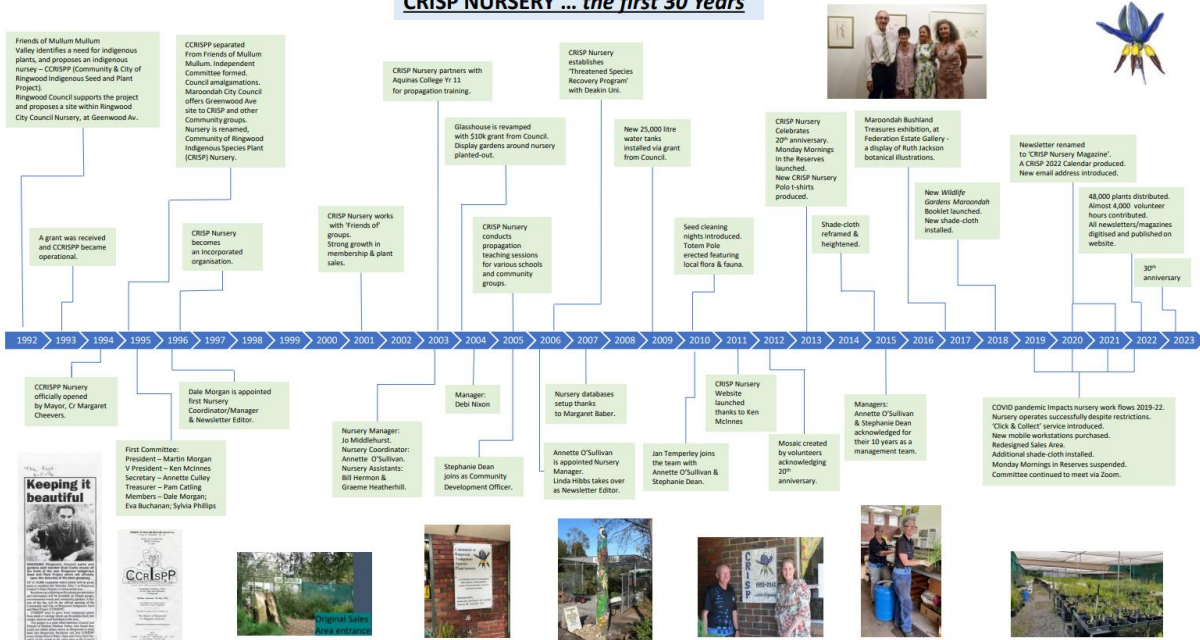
CRISP NURSERY … the first 30 Years

Friends of Mullum Mullum Valley identifies a need for indigenous plants, and proposes an indigenous nursey – CCRISPP (Community & City of Ringwood Indigenous Seed and Plant Project).
Ringwood Council supports the project and proposes a site within Ringwood City Council Nursery, at Geenwood Av.

A grant was received and CCRISPP became operational.

CCRISPP Nursery officially opened by Mayor, Cr Margaret Cheevers.

CCRISPP separated From Friends of Mullum Mullum. Independent Committee formed. Council amalgamations. Maroondah City Council offers Greenwood Ave site to CRISP and other Community groups. Nursery is renamed, Community of Ringwood Indigenous Species Plant (CRISP) Nursery.

First Committee:
President – Martin Morgan
V President – Ken McInnes
Secretary – Annette Culley
Treasurer – Pam Catling
Members – Dale Morgan; Eva Buchanan; Sylvia Philips

CRISP Nursery becomes an Incorporated organisation.

Dale Morgan is appointed first Nursery Coordinator/Manager & Newsletter Editor.

CRISP Nursery works with 'Friends of' groups. Strong growth in membership & plant sales.

CRISP Nursery partners with Aquinas College Yr 11 for propagation training.

Nursery Manager: Jo Middlehurst. Nursery Coordinator: Annette O'Sullivan. Nursery Assistants: Bill Hermon & Graeme Heatherhill.

Glasshouse is revamped with $10k grant from Council. Display gardens around nursery planted-out.

Manager: Debi Nixon

CRISP Nursery conducts propagation teaching sessions for various schools and community groups.

Stephanie Dean joins as Community Development Officer.

CRISP Nursery establishes 'Threatened Species Recovery Program' with Deakin Uni.

Annette O'Sullivan is appointed Nursery Manager. Linda Hibbs takes over as Newsletter Editor.

Nursery databases setup thanks to Margaret Baber.

New 25,000 litre water tanks installed via grant from Council.

Seed cleaning nights introduced. Totem Pole erected featuring local flora & fauna.

Jan Temperley joins the team with Annette O'Sullivan & Stephanie Dean.

CRISP Nursery Website launched thanks to Ken McInnes

CRISP Nursery Celebrates 20th anniversary. Monday Mornings In the Reserves launched. New CRISP Nursery Polo t-shirts produced.

Mosaic created by volunteers acknowledging 20th anniversary.

Shade-cloth reframed & heightened.

Maroondah Bushland Treasures exhibition, at Federation Estate Gallery - a display of Ruth Jackson botanical illustrations.

Managers: Annette O'Sullivan & Stephanie Dean acknowledged for their 10 years as a management team.

New Wildlife Gardens Maroondah Booklet launched. New shade-cloth installed.

Newsletter renamed to 'CRISP Nursery Magazine'. A CRISP 2022 Calendar produced. New email address introduced.

48,000 plants distributed. Almost 4,000 volunteer hours contributed. All newsletters/magazines digitised and published on website.

30th anniversary

COVID pandemic Impacts nursery work flows 2019-22. Nursery operates successfully despite restrictions. 'Click & Collect' service introduced. New mobile workstations purchased. Redesigned Sales Area. Additional shade-cloth installed. Monday Mornings in Reserves suspended. Committee continued to meet via Zoom.

1992 1993 1994 1995 1996 1997 1998 1999 2000 2001 2002 2003 2004 2005 2006 2007 2008 2009 2010 2011 2012 2013 2014 2015 2016 2017 2018 2019 2020 2021 2022 2023

Keeping it beautiful

CCRISPP

Original Sales Area entrance

CRISP